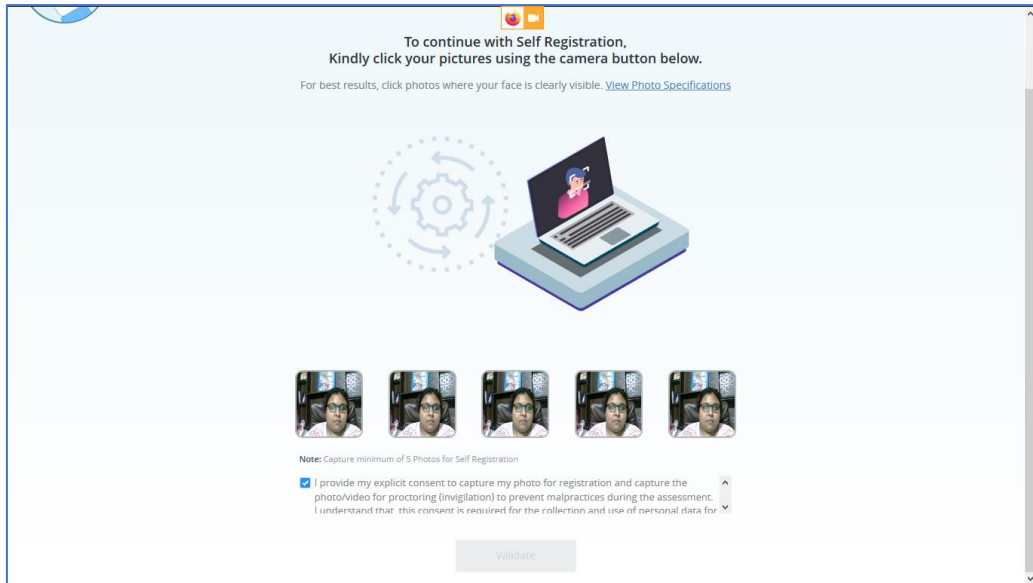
To continue with Self Registration,
Kindly click your pictures using the camera button below.

For best results, click photos where your face is clearly visible. View Photo Specifications

Note: Capture minimum of 5 Photos for Self Registration

I provide my explicit consent to capture my photo for registration and capture the photo/video for proctoring (invigilation) to prevent malpractices during the assessment. I understand that this consent is required for the collection and use of personal data for

Validate